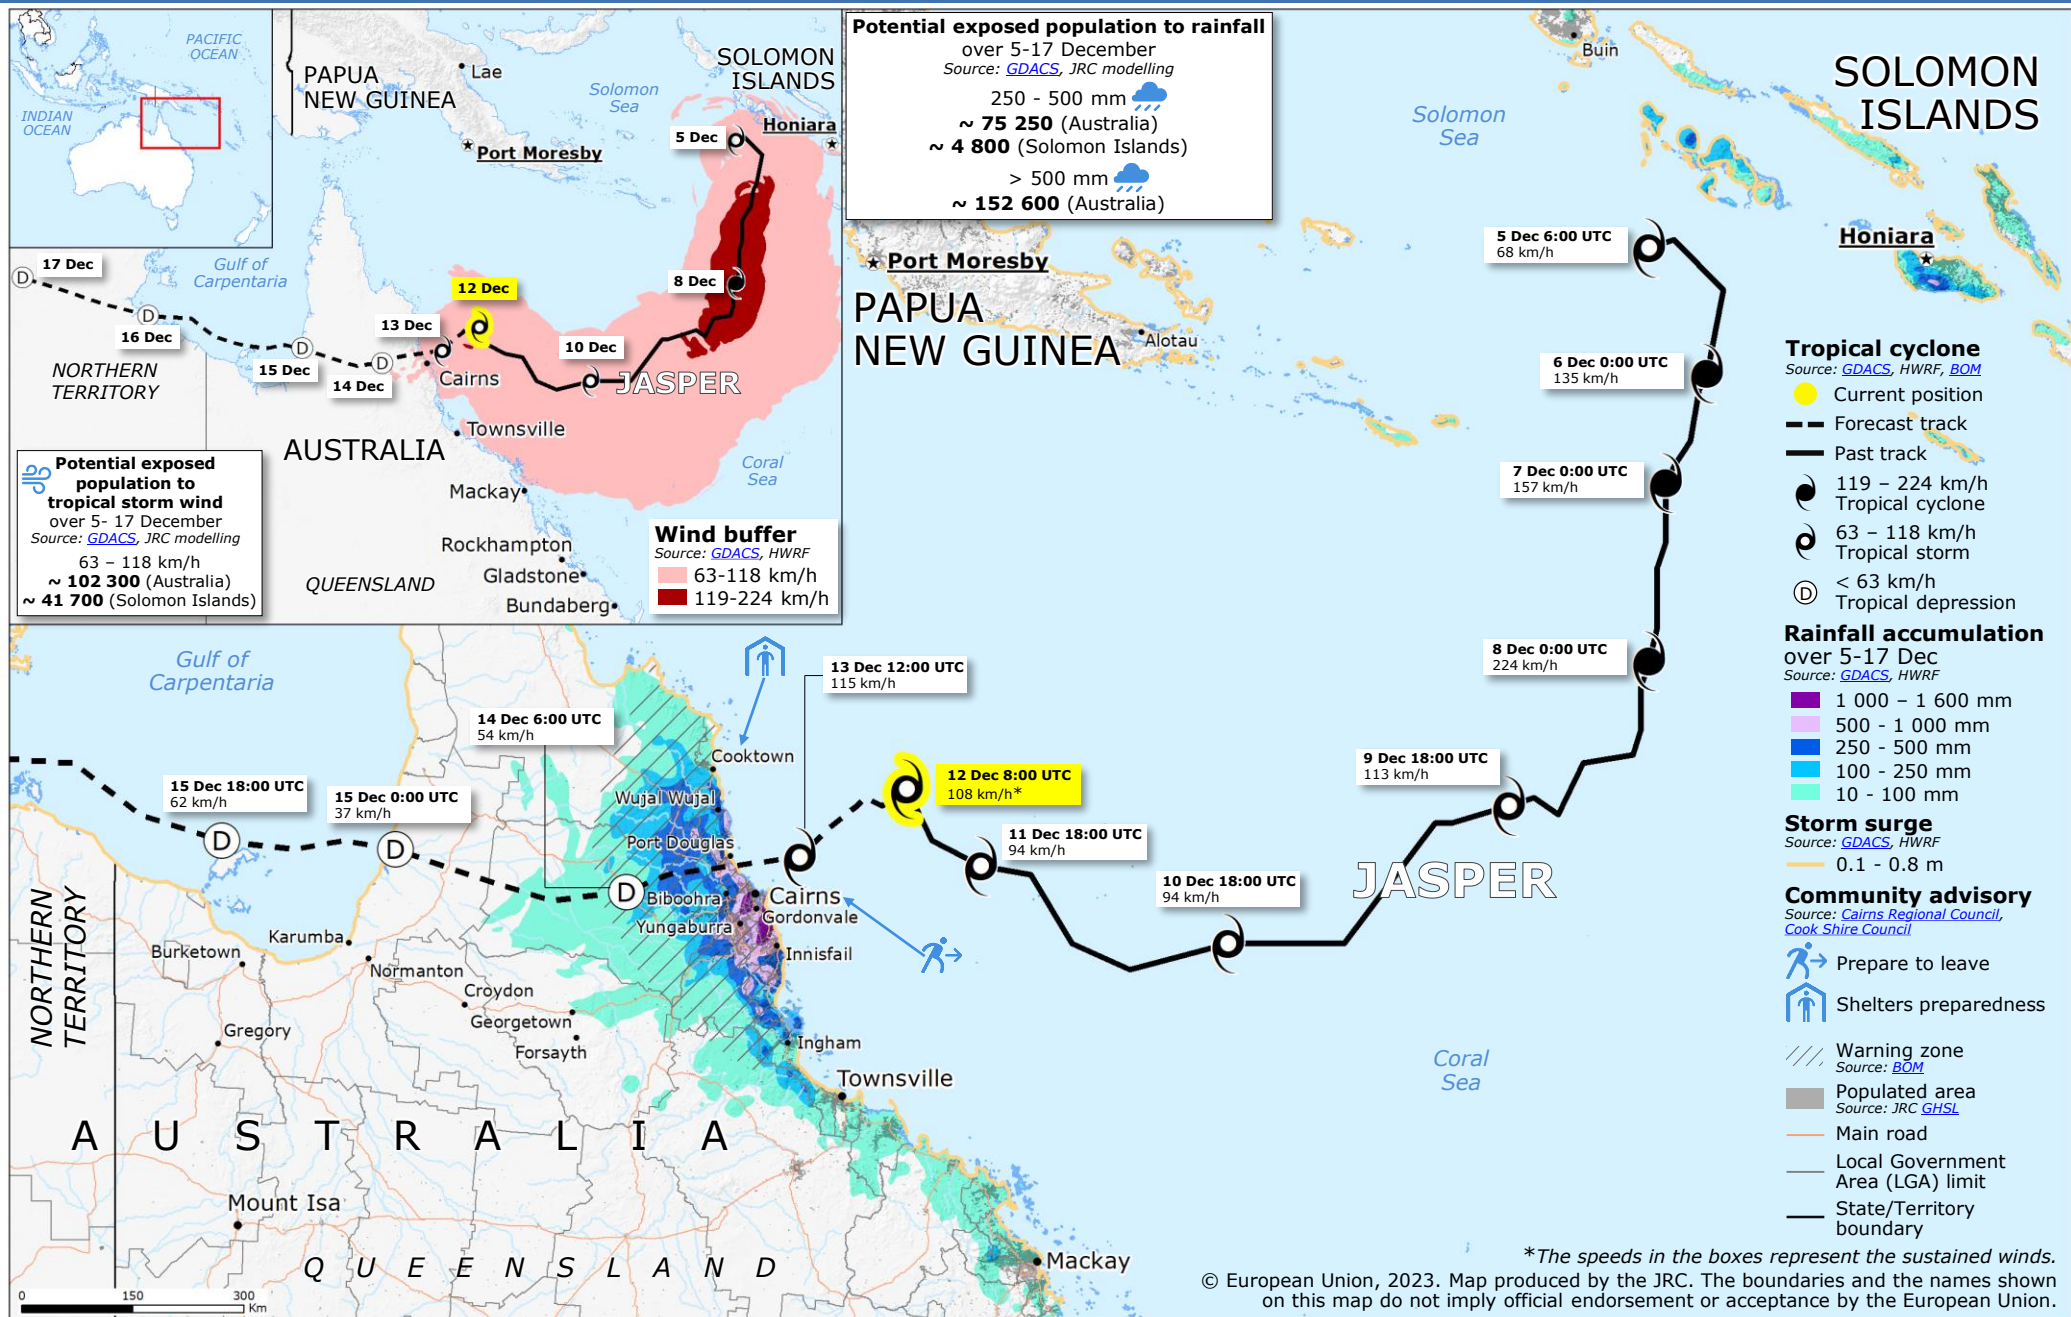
PACIFIC OCEAN
INDIAN OCEAN

PAPUA NEW GUINEA
Lae
Solomon Sea
SOLOMON ISLANDS
Honiara
Port Moresby
5 Dec
8 Dec
17 Dec
Gulf of Carpentaria
16 Dec
15 Dec
14 Dec
13 Dec
12 Dec
10 Dec
NORTHERN TERRITORY
Cairns
JASPER
Townsville
AUSTRALIA
Coral Sea
Mackay
Rockhampton
Gladstone
Bundaberg
QUEENSLAND

Potential exposed population to tropical storm wind over 5- 17 December
Source: GDACS, JRC modelling
63 – 118 km/h
~ 102 300 (Australia)
~ 41 700 (Solomon Islands)

Wind buffer
Source: GDACS, HWRF
63-118 km/h
119-224 km/h

Potential exposed population to rainfall over 5-17 December
Source: GDACS, JRC modelling
250 - 500 mm
~ 75 250 (Australia)
~ 4 800 (Solomon Islands)
> 500 mm
~ 152 600 (Australia)

Buin
SOLOMON ISLANDS
Solomon Sea
Honiara
Port Moresby
PAPUA NEW GUINEA
Alotau
5 Dec 6:00 UTC
68 km/h
6 Dec 0:00 UTC
135 km/h
7 Dec 0:00 UTC
157 km/h
8 Dec 0:00 UTC
224 km/h
9 Dec 18:00 UTC
113 km/h
10 Dec 18:00 UTC
94 km/h
11 Dec 18:00 UTC
94 km/h
12 Dec 8:00 UTC
108 km/h*
13 Dec 12:00 UTC
115 km/h
14 Dec 6:00 UTC
54 km/h
15 Dec 0:00 UTC
37 km/h
15 Dec 18:00 UTC
62 km/h
JASPER
Coral Sea
Gulf of Carpentaria
Cooktown
Wujal Wujal
Port Douglas
Cairns
Biboohra
Gordonvale
Yungaburra
Innisfail
Ingham
Townsville
Karumba
Burketown
Normanton
Croydon
Georgetown
Forsayth
Gregory
NORTHERN TERRITORY
A U S T R A L I A
Mount Isa
Q U E E N S L A N D
Mackay
0 150 300 Km

Tropical cyclone
Source: GDACS, HWRF, BOM
Current position
Forecast track
Past track
119 – 224 km/h Tropical cyclone
63 – 118 km/h Tropical storm
< 63 km/h Tropical depression
Rainfall accumulation over 5-17 Dec
Source: GDACS, HWRF
1 000 – 1 600 mm
500 - 1 000 mm
250 - 500 mm
100 - 250 mm
10 - 100 mm
Storm surge
Source: GDACS, HWRF
0.1 - 0.8 m
Community advisory
Source: Cairns Regional Council, Cook Shire Council
Prepare to leave
Shelters preparedness
Warning zone
Source: BOM
Populated area
Source: JRC GHSL
Main road
Local Government Area (LGA) limit
State/Territory boundary

*The speeds in the boxes represent the sustained winds.
© European Union, 2023. Map produced by the JRC. The boundaries and the names shown on this map do not imply official endorsement or acceptance by the European Union.